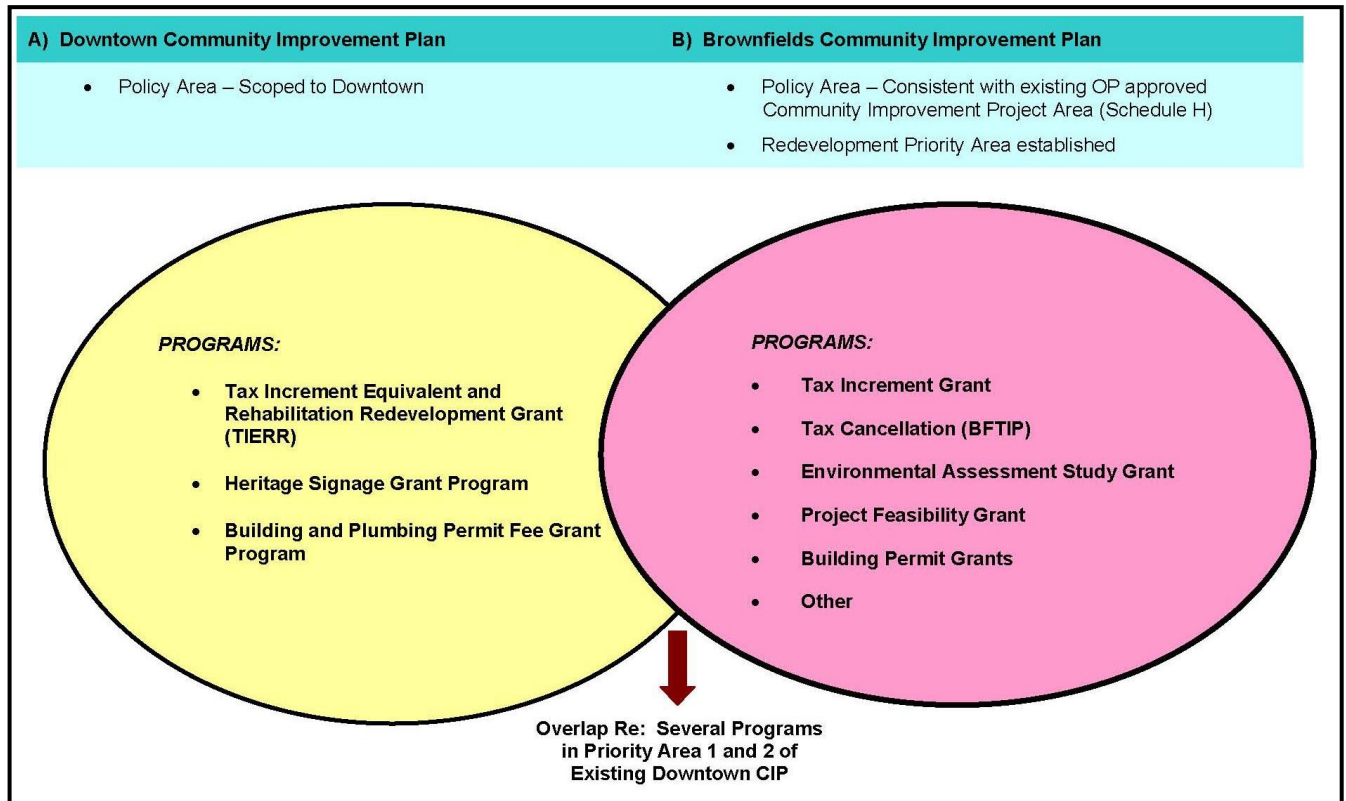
A) Downtown Community Improvement Plan

- Policy Area – Scoped to Downtown

B) Brownfields Community Improvement Plan

- Policy Area – Consistent with existing OP approved Community Improvement Project Area (Schedule H)
- Redevelopment Priority Area established

PROGRAMS:

- Tax Increment Equivalent and Rehabilitation Redevelopment Grant (TIERR)
- Heritage Signage Grant Program
- Building and Plumbing Permit Fee Grant Program

PROGRAMS:

- Tax Increment Grant
- Tax Cancellation (BFTIP)
- Environmental Assessment Study Grant
- Project Feasibility Grant
- Building Permit Grants
- Other

Overlap Re: Several Programs in Priority Area 1 and 2 of Existing Downtown CIP